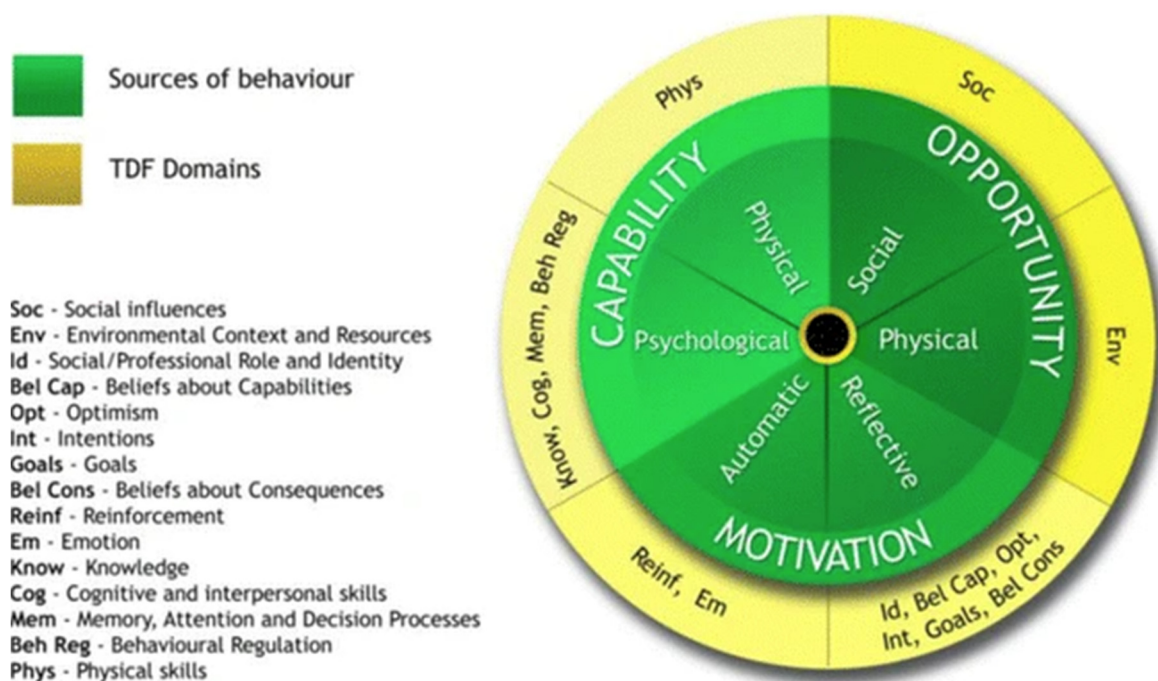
Sources of behaviour

TDF Domains

Soc - Social influences
Env - Environmental Context and Resources
Id - Social/Professional Role and Identity
Bel Cap - Beliefs about Capabilities
Opt - Optimism
Int - Intentions
Goals - Goals
Bel Cons - Beliefs about Consequences
Reinf - Reinforcement
Em - Emotion
Know - Knowledge
Cog - Cognitive and interpersonal skills
Mem - Memory, Attention and Decision Processes
Beh Reg - Behavioural Regulation
Phys - Physical skills

Phys
Soc
CAPABILITY
OPPORTUNITY
Physical
Social
Psychological
Physical
Automatic
Reflective
MOTIVATION
Know, Cog, Mem, Beh Reg
Env
Reinf, Em
Id, Bel Cap, Opt, Int, Goals, Bel Cons